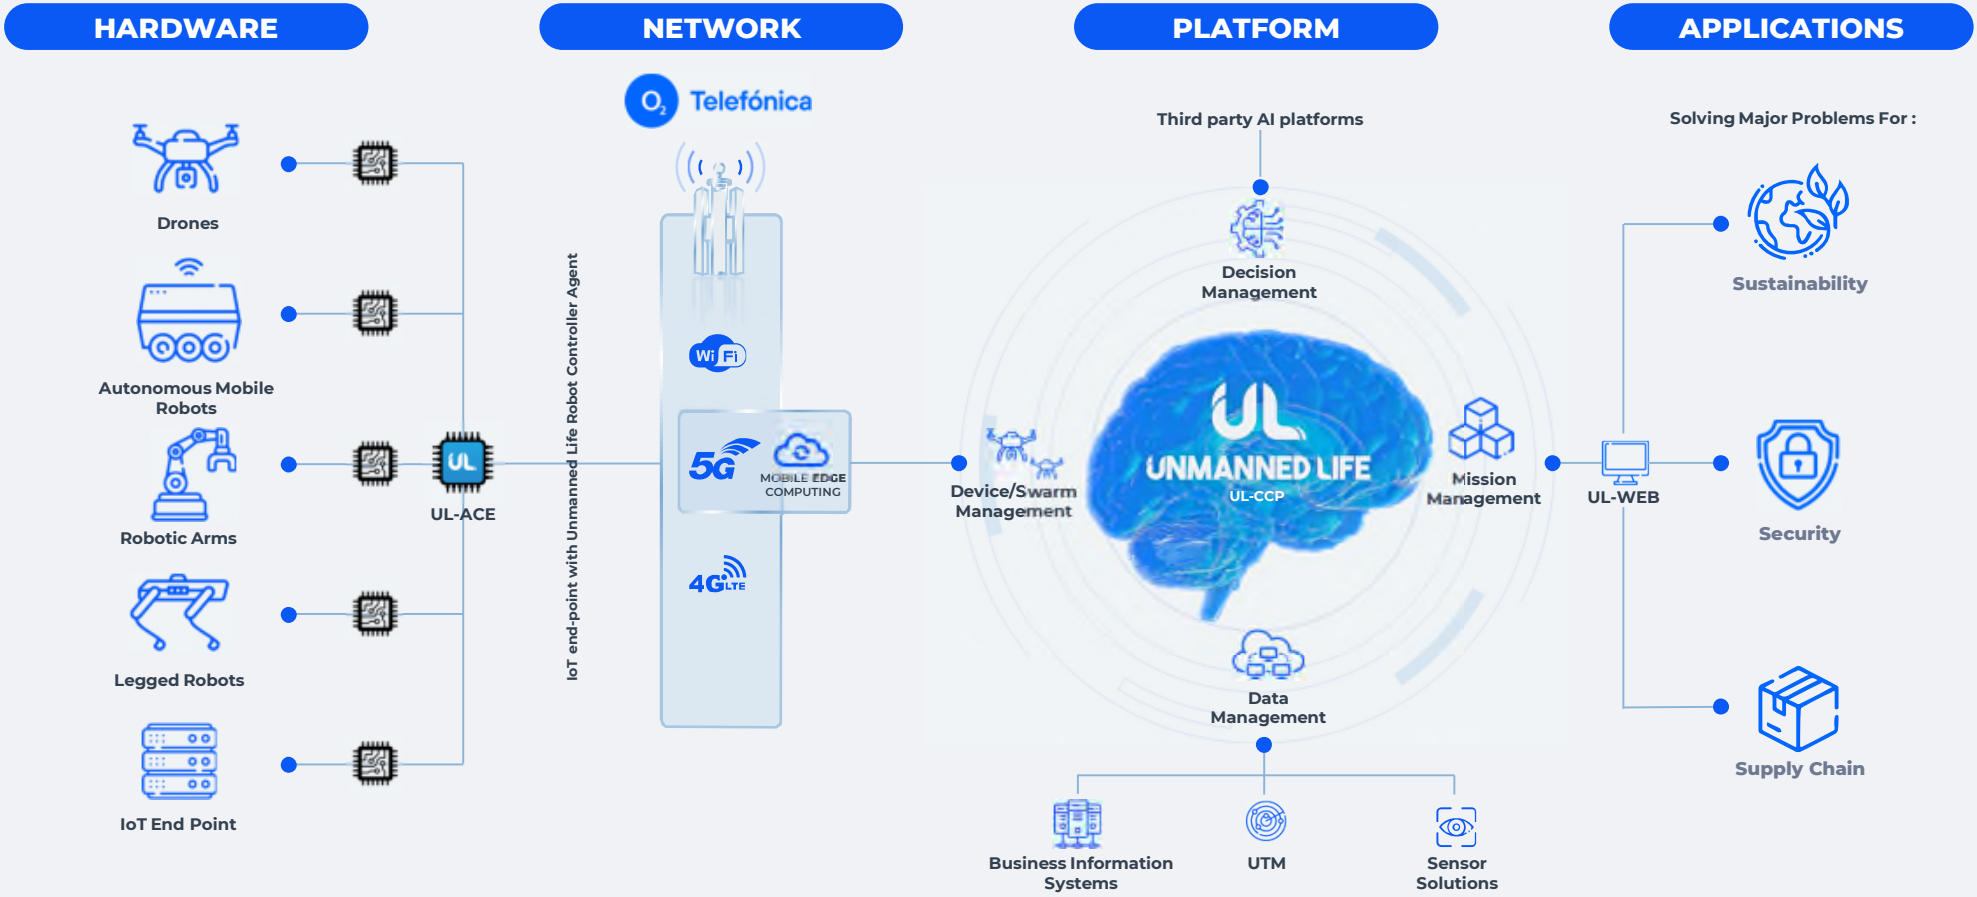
HARDWARE

NETWORK

PLATFORM

APPLICATIONS

Drones

Autonomous Mobile Robots

Robotic Arms

Legged Robots

IoT End Point

UL

UL-ACE

IoT end-point with Unmanned Life Robot Controller Agent

$O_2$ Telefónica

Wi Fi

5G

MOBILE EDGE COMPUTING

4G LTE

Third party AI platforms

Decision Management

Device/Swarm Management

UL

UNMANNED LIFE

UL-CCP

Mission Management

Data Management

Business Information Systems

UTM

Sensor Solutions

UL-WEB

Solving Major Problems For :

Sustainability

Security

Supply Chain